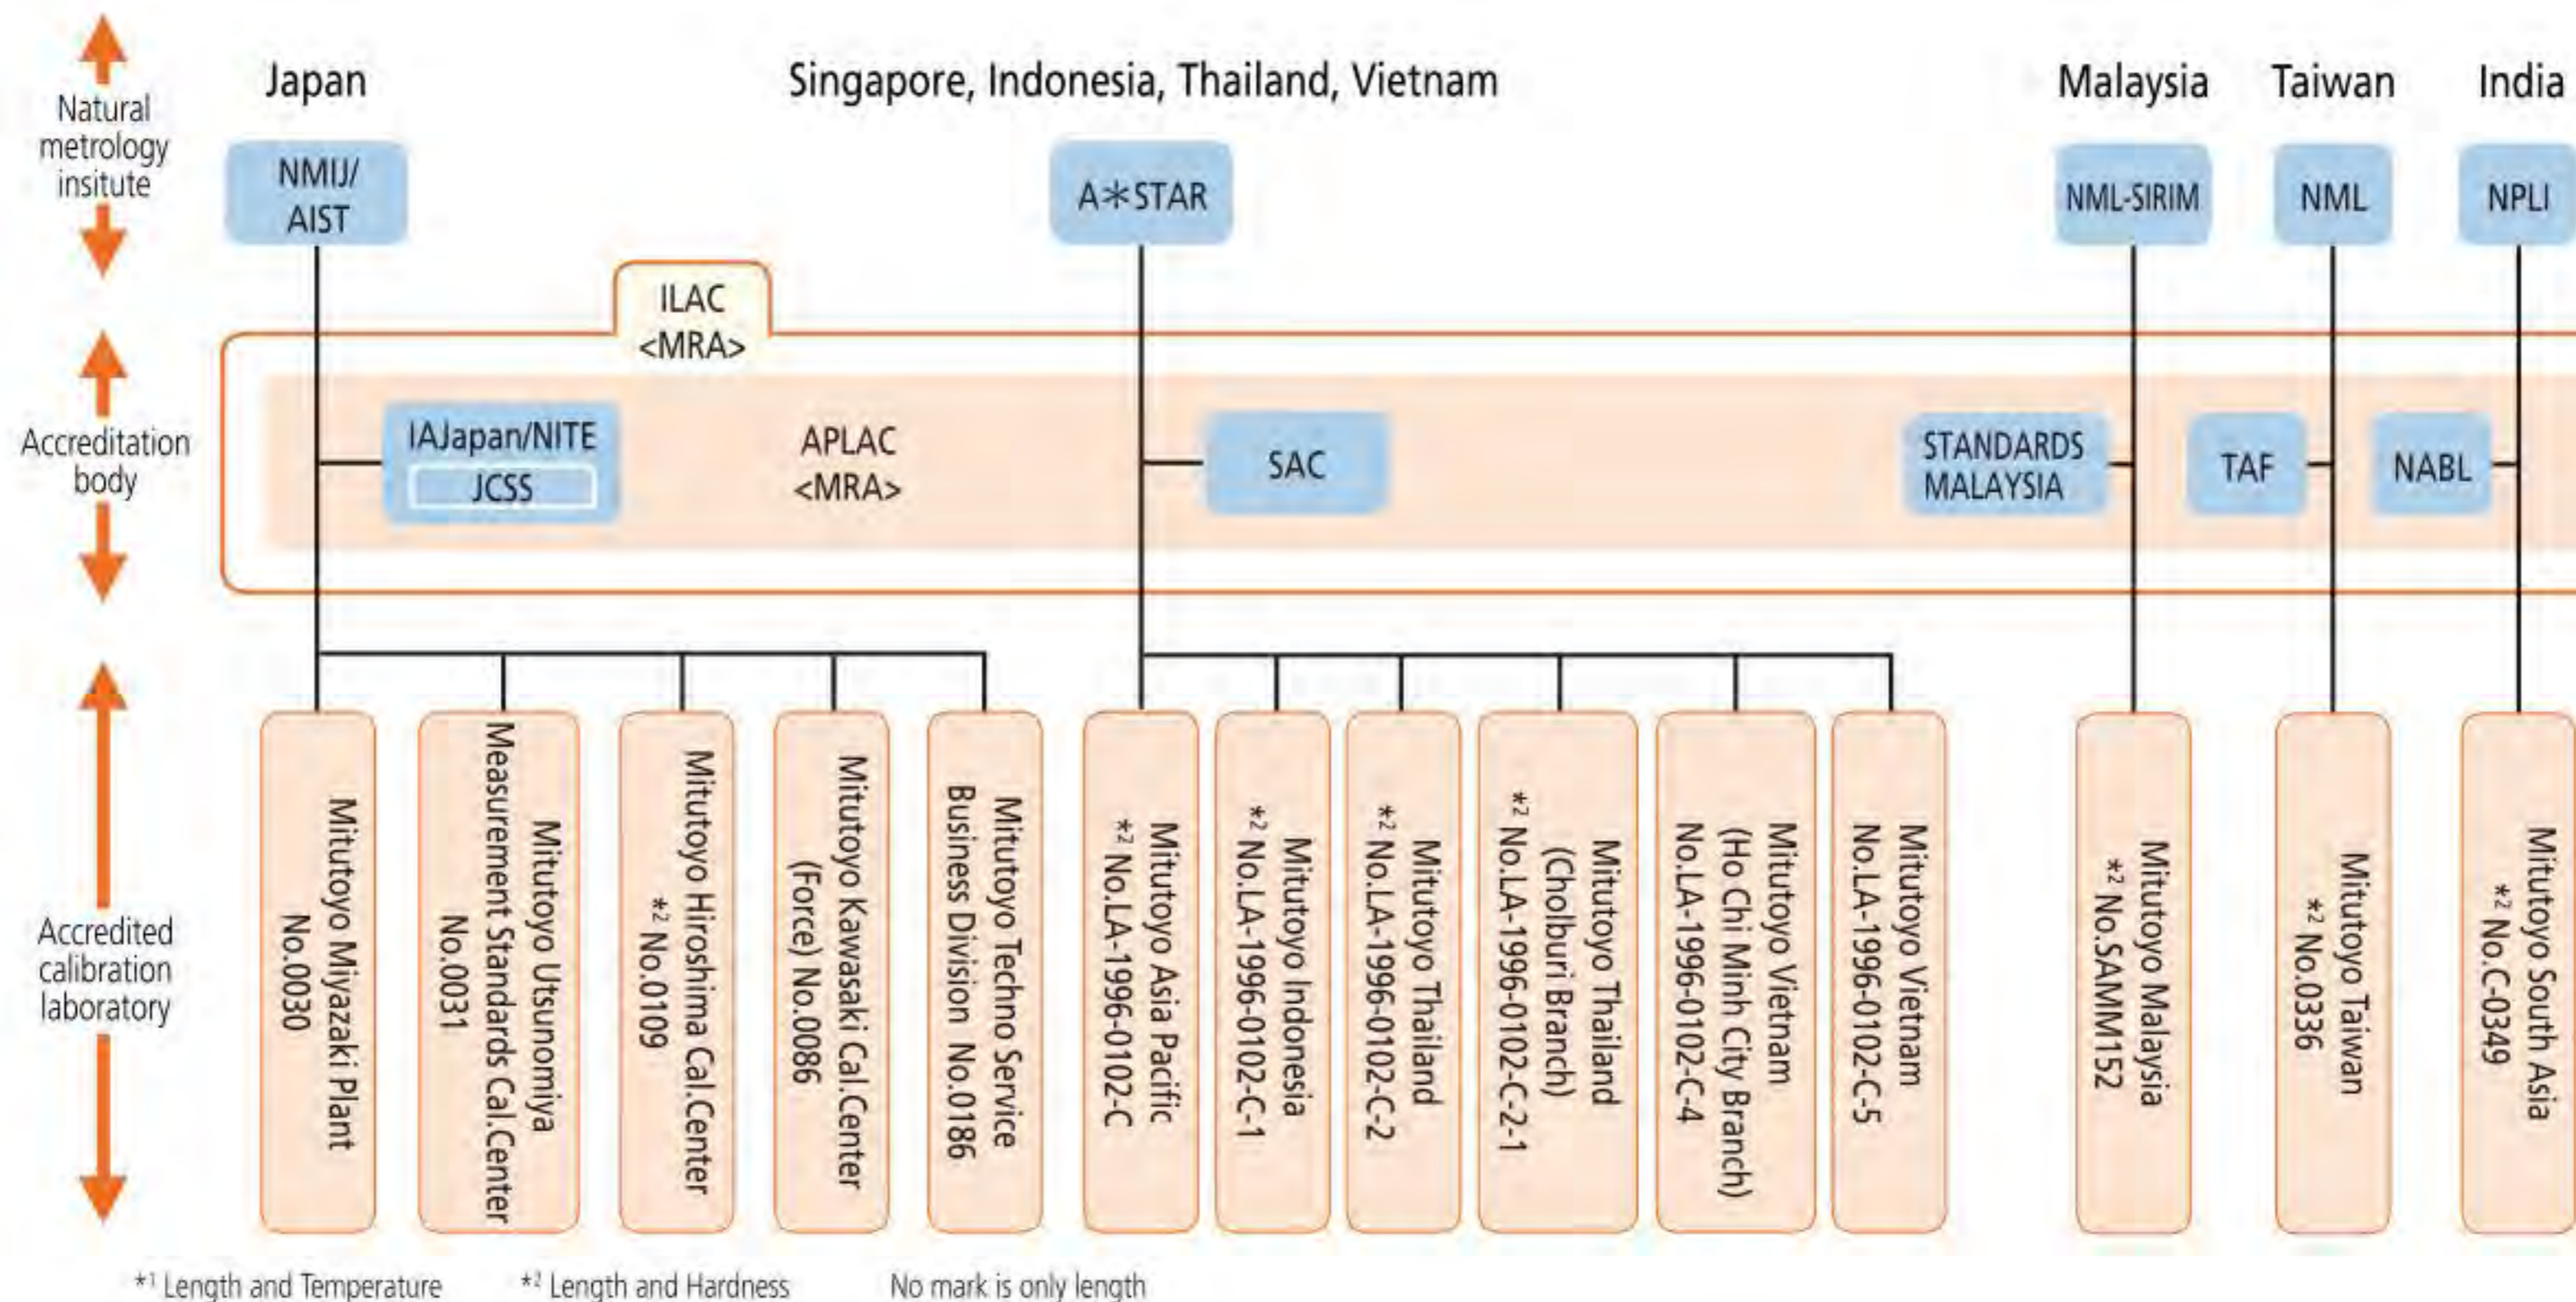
Natural metrology insitute

Accreditation body

Accredited calibration laboratory

Japan

Singapore, Indonesia, Thailand, Vietnam

Malaysia

Taiwan

India

NMIJ/ AIST

A∗STAR

NML-SIRIM

NML

NPLI

ILAC <MRA>

IAJapan/NITE

JCSS

APLAC <MRA>

SAC

STANDARDS MALAYSIA

TAF

NABL

Mitutoyo Miyazaki Plant No.0030

Mitutoyo Utsunomiya Measurement Standards Cal.Center No.0031

Mitutoyo Hiroshima Cal.Center $*^2$ No.0109

Mitutoyo Kawasaki Cal.Center (Force) No.0086

Mitutoyo Techno Service Business Division No.0186

Mitutoyo Asia Pacific $*^2$ No.LA-1996-0102-C

Mitutoyo Indonesia $*^2$ No.LA-1996-0102-C-1

Mitutoyo Thailand $*^2$ No.LA-1996-0102-C-2

Mitutoyo Thailand (Cholburi Branch) $*^2$ No.LA-1996-0102-C-2-1

Mitutoyo Vietnam (Ho Chi Minh City Branch) No.LA-1996-0102-C-4

Mitutoyo Vietnam No.LA-1996-0102-C-5

Mitutoyo Malaysia $*^2$ No.SAMM152

Mitutoyo Taiwan $*^2$ No.0336

Mitutoyo South Asia $*^2$ No.C-0349

$*^1$ Length and Temperature    $*^2$ Length and Hardness    No mark is only length